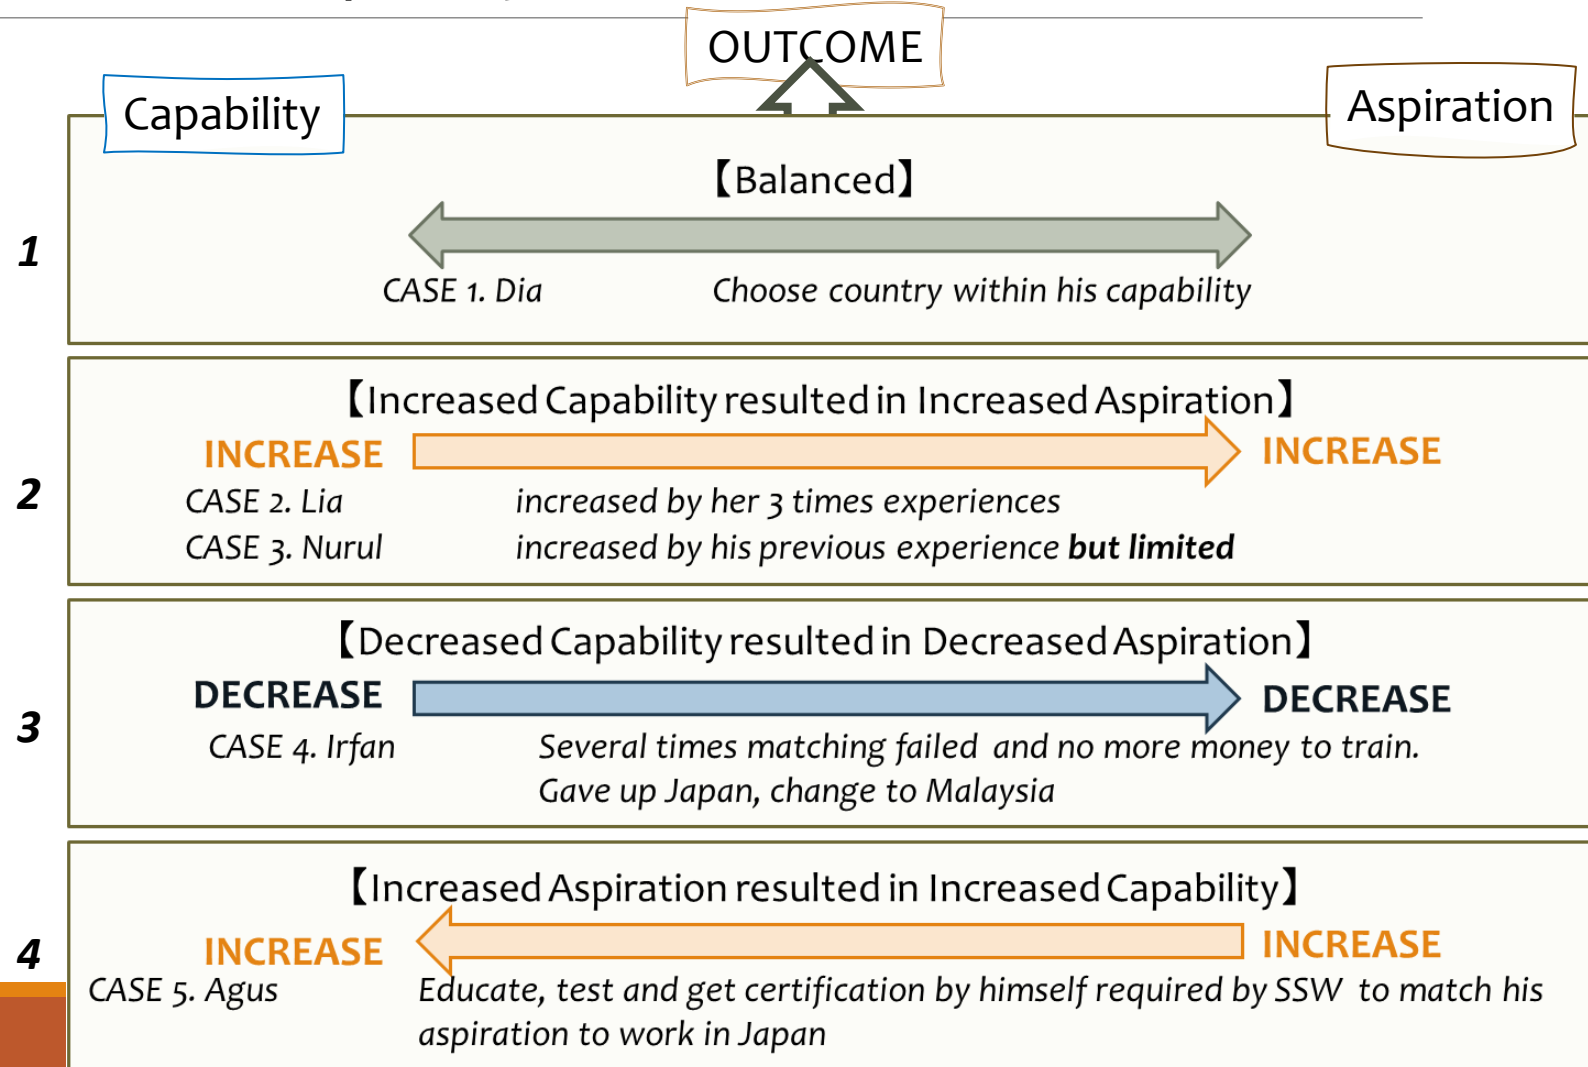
OUTCOME

Capability

Aspiration

1

【Balanced】

CASE 1. Dia

Choose country within his capability

2

【Increased Capability resulted in Increased Aspiration】

INCREASE

INCREASE

CASE 2. Lia increased by her 3 times experiences

CASE 3. Nurul increased by his previous experience **but limited**

3

【Decreased Capability resulted in Decreased Aspiration】

DECREASE

DECREASE

CASE 4. Irfan Several times matching failed and no more money to train. Gave up Japan, change to Malaysia

4

【Increased Aspiration resulted in Increased Capability】

INCREASE

INCREASE

CASE 5. Agus Educate, test and get certification by himself required by SSW to match his aspiration to work in Japan